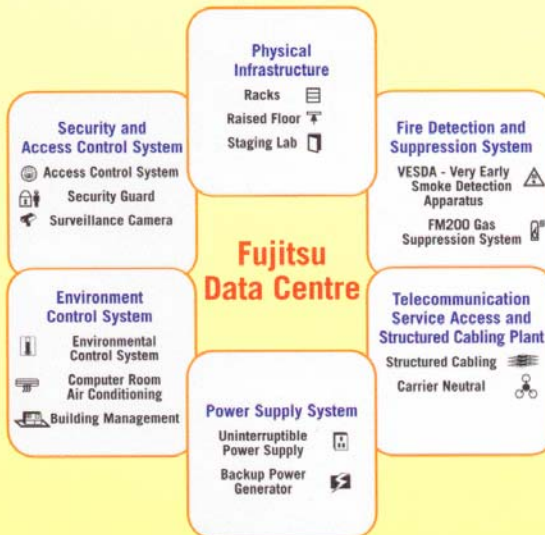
Physical Infrastructure
Racks
Raised Floor
Staging Lab

Security and Access Control System
Access Control System
Security Guard
Surveillance Camera

Fire Detection and Suppression System
VESDA - Very Early Smoke Detection Apparatus
FM200 Gas Suppression System

Fujitsu Data Centre

Environment Control System
Environmental Control System
Computer Room Air Conditioning
Building Management

Telecommunication Service Access and Structured Cabling Plant
Structured Cabling
Carrier Neutral

Power Supply System
Uninterruptible Power Supply
Backup Power Generator